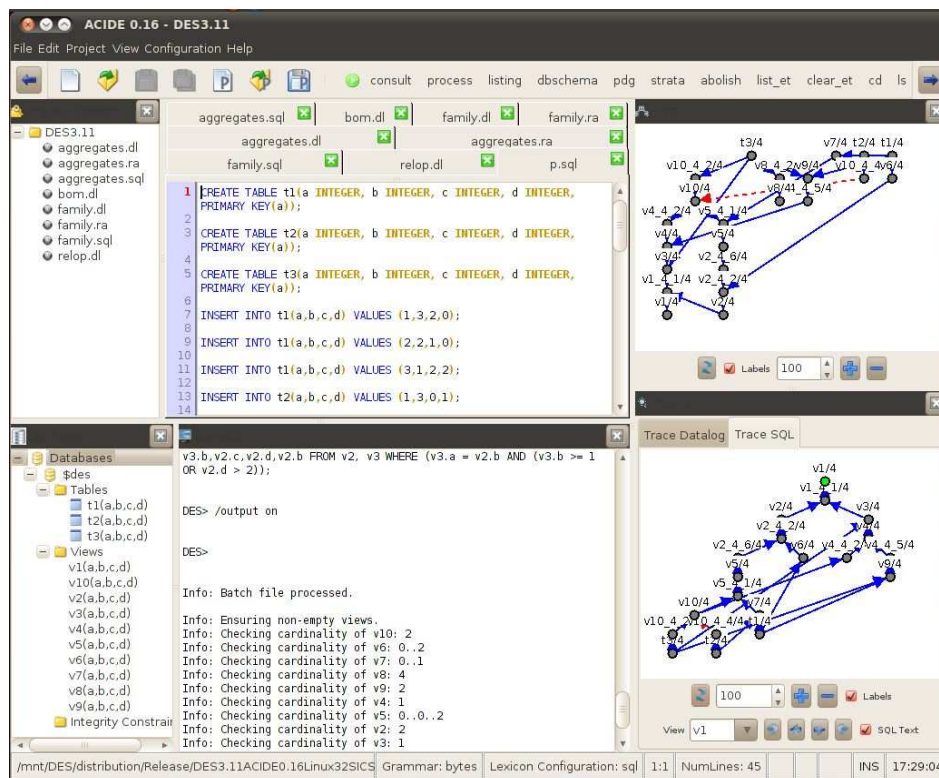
ACIDE 0.16 - DES3.11

File Edit Project View Configuration Help

consult process listing dbschema pdg strata abolish list_et clear_et cd ls

DES3.11
aggregates.dl
aggregates.ra
aggregates.sql
bom.dl
family.dl
family.ra
family.sql
relop.dl

aggregates.sql bom.dl family.dl family.ra
aggregates.dl aggregates.ra
family.sql relop.dl p.sql

1 CREATE TABLE t1(a INTEGER, b INTEGER, c INTEGER, d INTEGER, PRIMARY KEY(a));
2
3 CREATE TABLE t2(a INTEGER, b INTEGER, c INTEGER, d INTEGER, PRIMARY KEY(a));
4
5 CREATE TABLE t3(a INTEGER, b INTEGER, c INTEGER, d INTEGER, PRIMARY KEY(a));
6
7 INSERT INTO t1(a,b,c,d) VALUES (1,3,2,0);
8
9 INSERT INTO t1(a,b,c,d) VALUES (2,2,1,0);
10
11 INSERT INTO t1(a,b,c,d) VALUES (3,1,2,2);
12
13 INSERT INTO t2(a,b,c,d) VALUES (1,3,0,1);
14

t3/4 v7/4 t2/4 t1/4 v10_4_2/4 v8_4_2/4 v9/4 v10_4_4/4 v6/4 v10/4 v8/4 4_5/4 v4_4_2/4 v5_4_1/4 v4/4 v5/4 v2_4_6/4 v3/4 v1_4_1/4 v2_4_2/4 v1/4 v2/4

Labels 100

Databases
$des
Tables
t1(a,b,c,d)
t2(a,b,c,d)
t3(a,b,c,d)
Views
v1(a,b,c,d)
v10(a,b,c,d)
v2(a,b,c,d)
v3(a,b,c,d)
v4(a,b,c,d)
v5(a,b,c,d)
v6(a,b,c,d)
v7(a,b,c,d)
v8(a,b,c,d)
v9(a,b,c,d)
Integrity Constrair

v3.b,v2.c,v2.d,v2.b FROM v2, v3 WHERE (v3.a = v2.b AND (v3.b >= 1 OR v2.d > 2));

DES> /output on

DES>

Info: Batch file processed.

Info: Ensuring non-empty views.
Info: Checking cardinality of v10: 2
Info: Checking cardinality of v6: 0..2
Info: Checking cardinality of v7: 0..1
Info: Checking cardinality of v8: 4
Info: Checking cardinality of v9: 2
Info: Checking cardinality of v4: 1
Info: Checking cardinality of v5: 0..0..2
Info: Checking cardinality of v2: 2
Info: Checking cardinality of v3: 1

Trace Datalog Trace SQL

v1/4 v1_4_1/4 v2/4 v3/4 v2_4_2/4 v4/4 v2_4_6/4 v6/4 v4_4_2/4 v4_4_5/4 v5/4 v9/4 v5_4_1/4 v10/4 v7/4 v10_4_2/4 v10_4_4/4 v1/4 t3/4 t2/4

100 Labels

View v1 SQL Text

/mnt/DES/distribution/Release/DES3.11ACIDE0.16Linux32SICS Grammar: bytes Lexicon Configuration: sql 1:1 NumLines: 45 INS 17:29:04